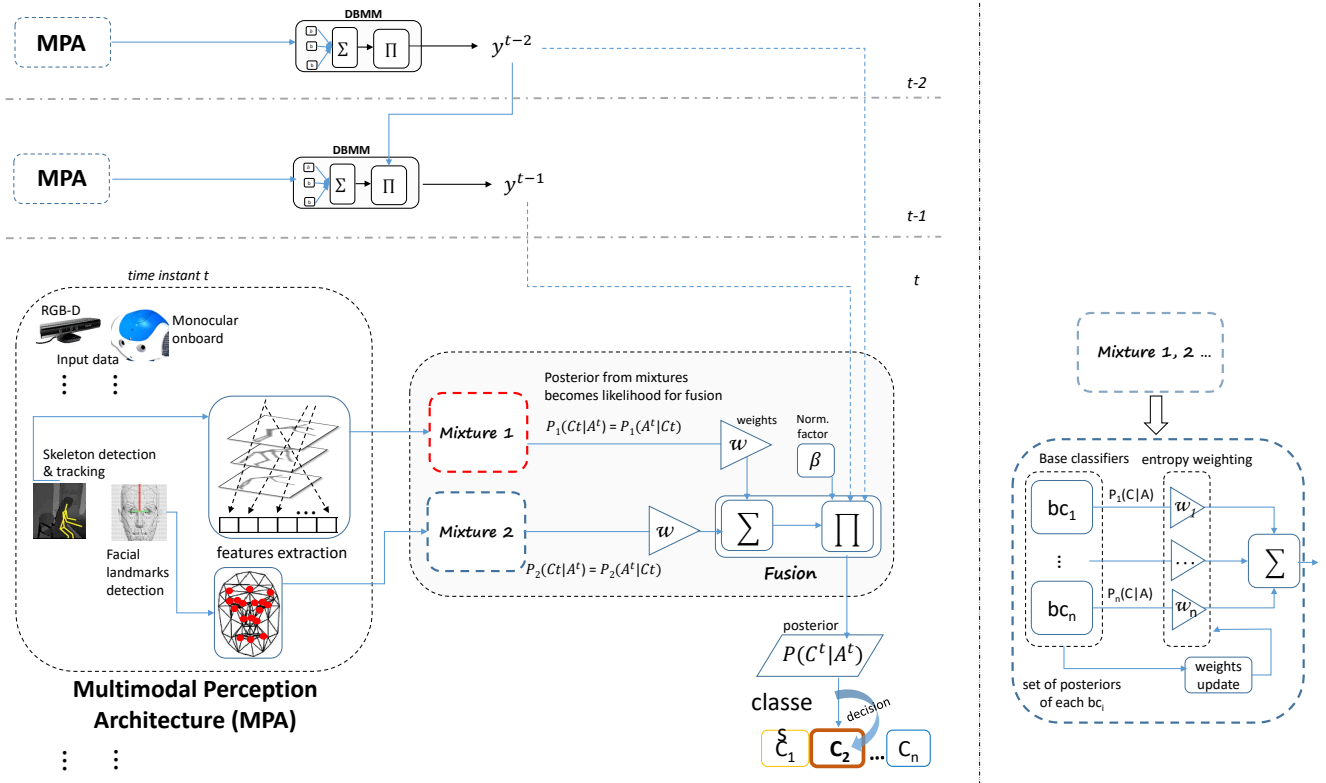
MPA

DBMM

$\Sigma$ $\Pi$

$y^{t-2}$

t-2

MPA

DBMM

$\Sigma$ $\Pi$

$y^{t-1}$

t-1

t

time instant t

RGB-D

Monocular onboard

Input data

⋮ ⋮

Skeleton detection & tracking

Facial landmarks detection

features extraction

Multimodal Perception Architecture (MPA)

⋮ ⋮

Posterior from mixtures becomes likelihood for fusion

Mixture 1

$P_1(Ct|A^t) = P_1(A^t|Ct)$

weights

$w$

Norm. factor

$\beta$

Mixture 2

$w$

$\sum$ $\prod$

$P_2(Ct|A^t) = P_2(A^t|Ct)$

Fusion

posterior

$P(C^t|A^t)$

classes

decision

$C_1$ $C_2$ … $C_n$

Mixture 1, 2 …

Base classifiers

entropy weighting

$bc_1$

$P_1(C|A)$

$w_1$

⋮

…

$\sum$

$bc_n$

$P_n(C|A)$

$w_n$

set of posteriors of each $bc_i$

weights update